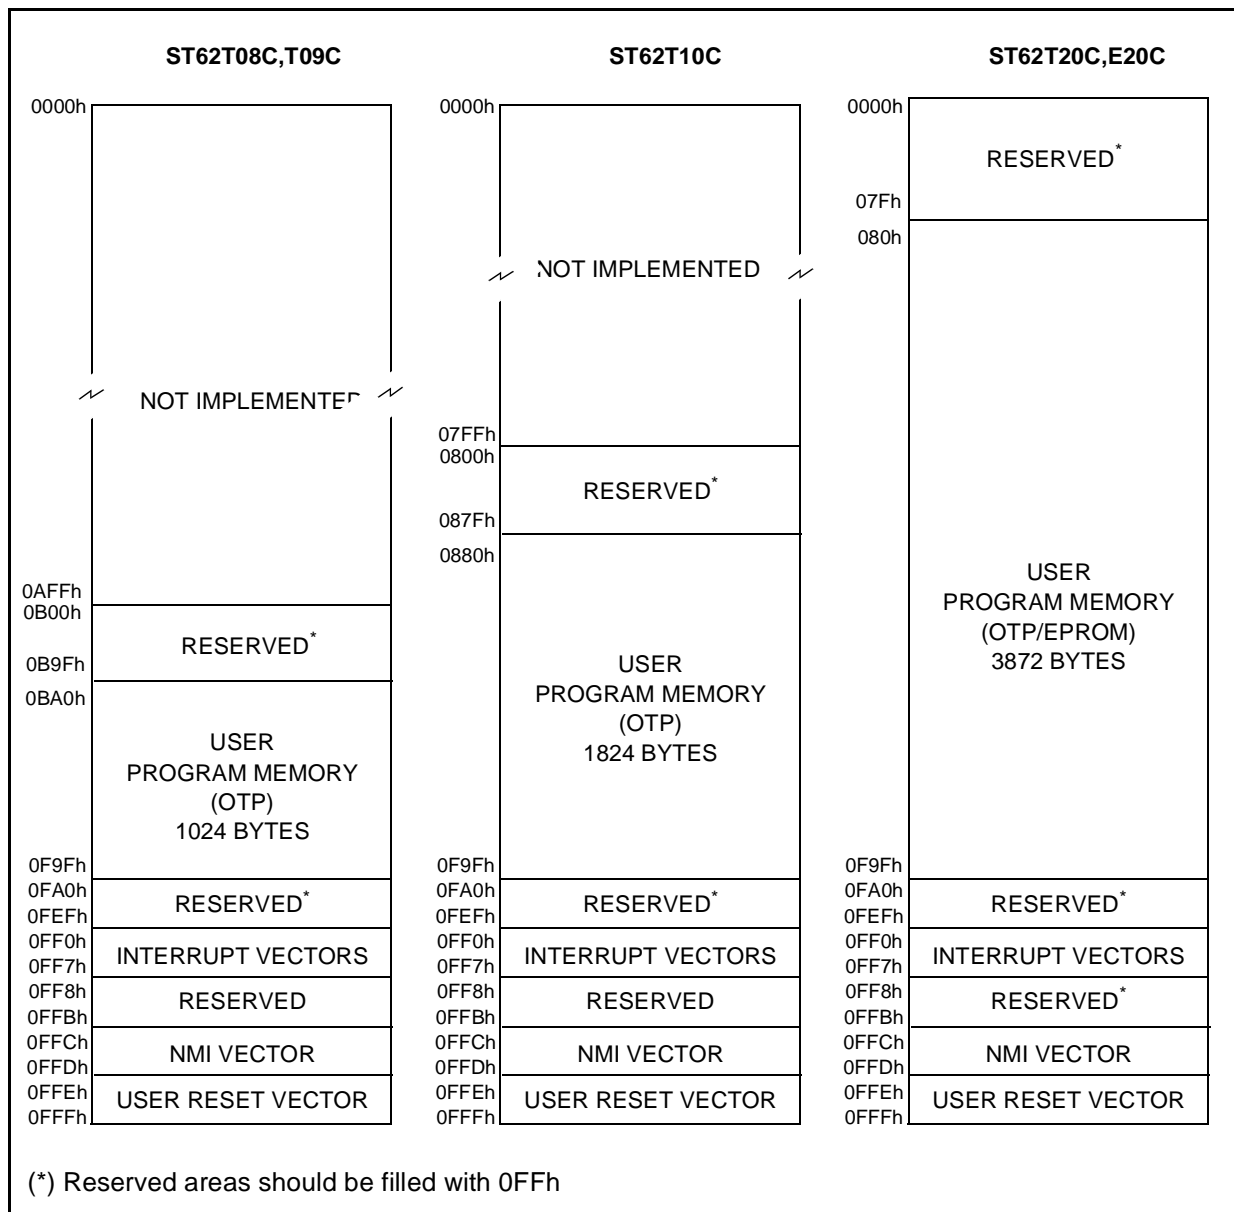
ST62T08C,T09C

0000h

NOT IMPLEMENTED

0AFFh
0B00h
RESERVED*
0B9Fh
0BA0h

USER
PROGRAM MEMORY
(OTP)
1024 BYTES

0F9Fh
0FA0h
RESERVED*
0FEFh
0FF0h
INTERRUPT VECTORS
0FF7h
0FF8h
RESERVED
0FFBh
0FFCh
NMI VECTOR
0FFDh
0FFEh
USER RESET VECTOR
0FFFh

ST62T10C

0000h

NOT IMPLEMENTED

07FFh
0800h
RESERVED*
087Fh
0880h

USER
PROGRAM MEMORY
(OTP)
1824 BYTES

0F9Fh
0FA0h
RESERVED*
0FEFh
0FF0h
INTERRUPT VECTORS
0FF7h
0FF8h
RESERVED
0FFBh
0FFCh
NMI VECTOR
0FFDh
0FFEh
USER RESET VECTOR
0FFFh

ST62T20C,E20C

0000h
RESERVED*
07Fh
080h

USER
PROGRAM MEMORY
(OTP/EPROM)
3872 BYTES

0F9Fh
0FA0h
RESERVED*
0FEFh
0FF0h
INTERRUPT VECTORS
0FF7h
0FF8h
RESERVED*
0FFBh
0FFCh
NMI VECTOR
0FFDh
0FFEh
USER RESET VECTOR
0FFFh

(*) Reserved areas should be filled with 0FFh